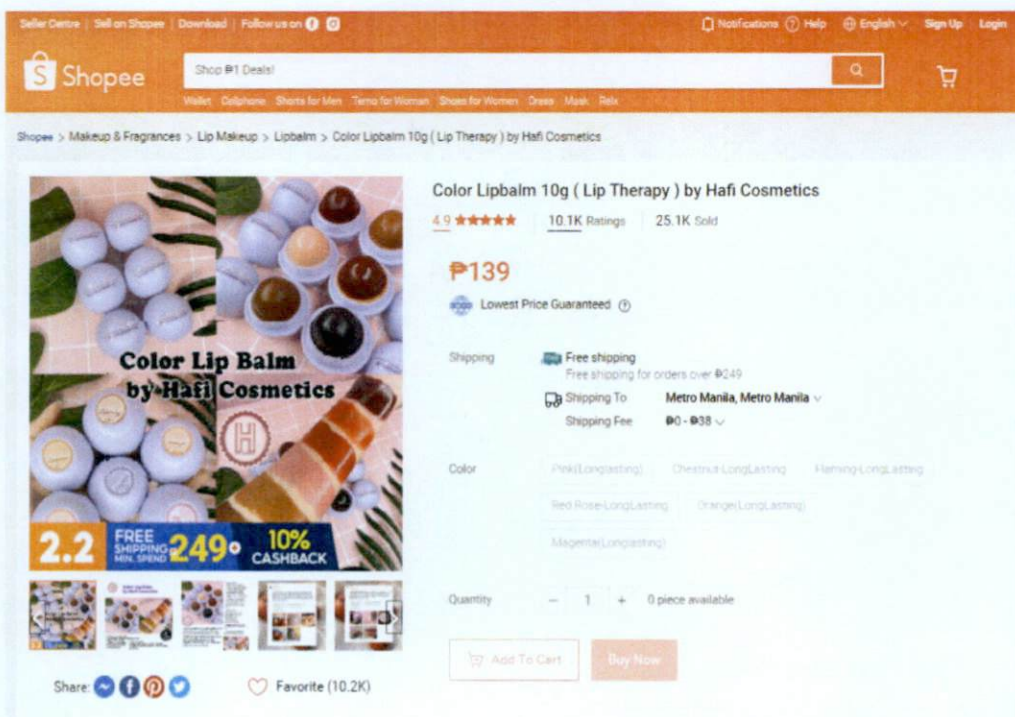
Seller Centre | Sell on Shopee | Download | Follow us on

Notifications Help English Sign Up Login

Shopee

Shop ₱1 Deals!

Wallet Cellphone Shorts for Men Terno for Women Shoes for Women Dress Mask Relx

Shopee > Makeup & Fragrances > Lip Makeup > Lipbalm > Color Lipbalm 10g ( Lip Therapy ) by Hafi Cosmetics

Color Lip Balm by Hafi Cosmetics

2.2 FREE SHIPPING MIN. SPEND 249 10% CASHBACK

Color Lipbalm 10g ( Lip Therapy ) by Hafi Cosmetics

4.9 ★★★★★ 10.1K Ratings 25.1K Sold

₱139

Lowest Price Guaranteed

Shipping Free shipping
Free shipping for orders over ₱249
Shipping To Metro Manila, Metro Manila
Shipping Fee ₱0 - ₱38

Color Pink(LongLasting) Chestnut-LongLasting Flaming-LongLasting Red Rose-LongLasting Orange(LongLasting) Magenta(Longlasting)

Quantity − 1 + 0 piece available

Add To Cart Buy Now

Share:

Favorite (10.2K)